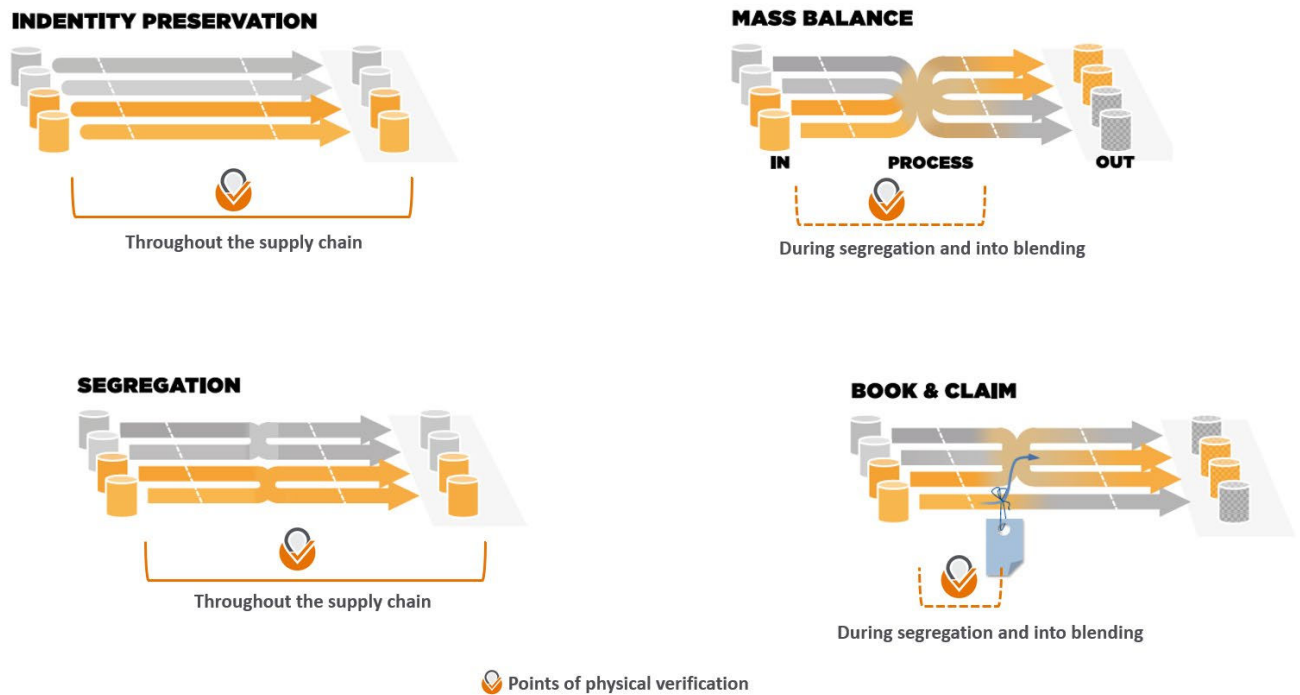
INDENTITY PRESERVATION

Throughout the supply chain

MASS BALANCE

IN PROCESS OUT

During segregation and into blending

SEGREGATION

Throughout the supply chain

BOOK & CLAIM

During segregation and into blending

Points of physical verification